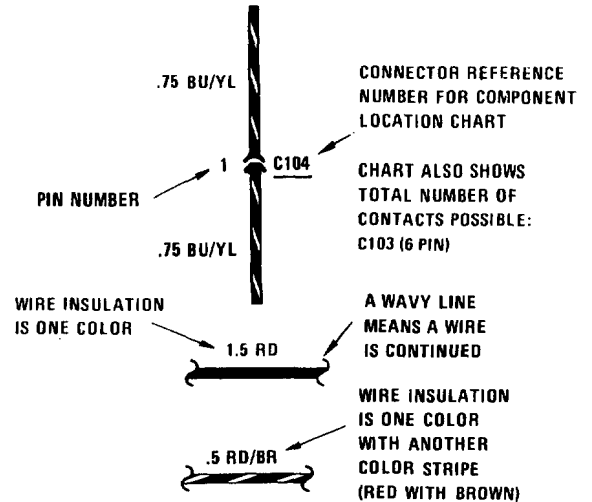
.75 BU/YL

CONNECTOR REFERENCE NUMBER FOR COMPONENT LOCATION CHART

1

C104

PIN NUMBER

CHART ALSO SHOWS TOTAL NUMBER OF CONTACTS POSSIBLE: C103 (6 PIN)

.75 BU/YL

WIRE INSULATION IS ONE COLOR

1.5 RD

A WAVY LINE MEANS A WIRE IS CONTINUED

WIRE INSULATION IS ONE COLOR WITH ANOTHER COLOR STRIPE (RED WITH BROWN)

.5 RD/BR